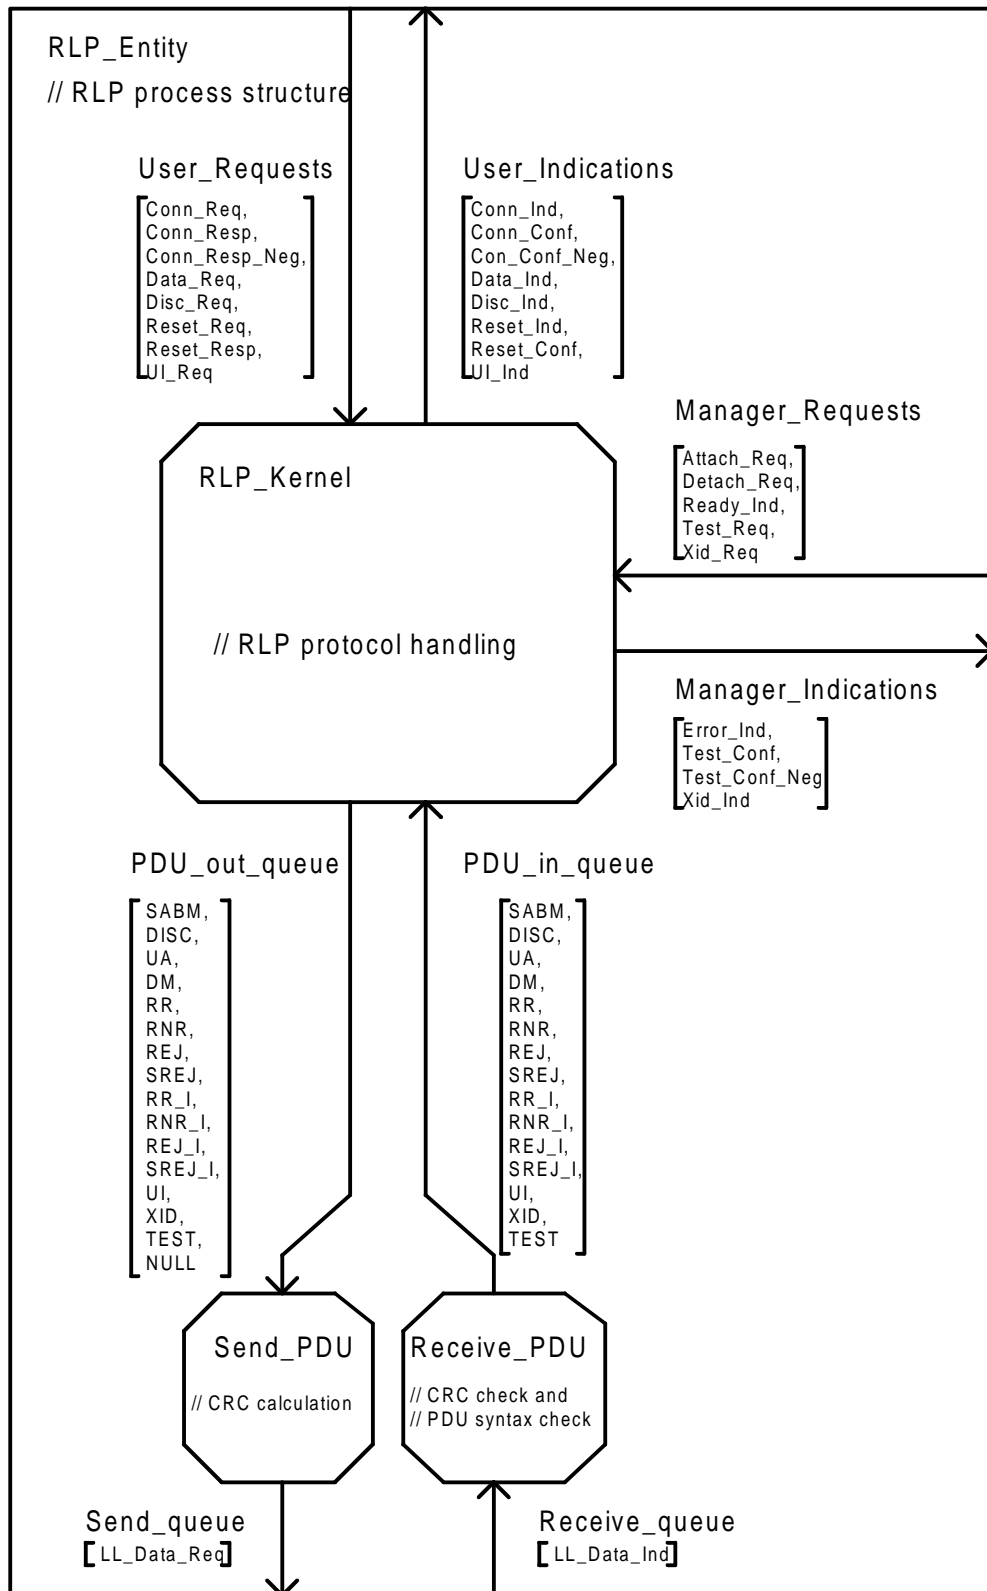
RLP_Entity

// RLP process structure

User_Requests

[Conn_Req, Conn_Resp, Conn_Resp_Neg, Data_Req, Disc_Req, Reset_Req, Reset_Resp, UI_Req]

User_Indications

[Conn_Ind, Conn_Conf, Con_Conf_Neg, Data_Ind, Disc_Ind, Reset_Ind, Reset_Conf, UI_Ind]

Manager_Requests

[Attach_Req, Detach_Req, Ready_Ind, Test_Req, Xid_Req]

RLP_Kernel

// RLP protocol handling

Manager_Indications

[Error_Ind, Test_Conf, Test_Conf_Neg Xid_Ind]

PDU_out_queue

[SABM, DISC, UA, DM, RR, RNR, REJ, SREJ, RR_I, RNR_I, REJ_I, SREJ_I, UI, XID, TEST, NULL]

PDU_in_queue

[SABM, DISC, UA, DM, RR, RNR, REJ, SREJ, RR_I, RNR_I, REJ_I, SREJ_I, UI, XID, TEST]

Send_PDU

// CRC calculation

Receive_PDU

// CRC check and
// PDU syntax check

Send_queue

[LL_Data_Req]

Receive_queue

[LL_Data_Ind]